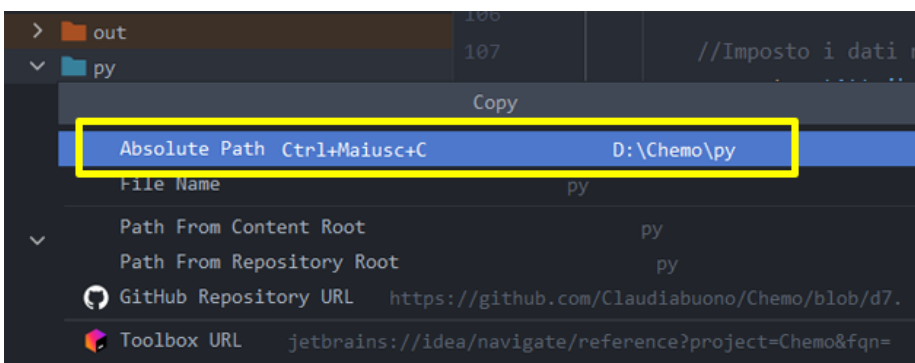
out
py
106
107
//Imposto i dati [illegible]
Copy
Absolute Path Ctrl+Maiusc+C D:\Chemo\py
File Name py
Path From Content Root py
Path From Repository Root py
GitHub Repository URL https://github.com/Claudiabuono/Chemo/blob/d7.
Toolbox URL jetbrains://idea/navigate/reference?project=Chemo&fqn=